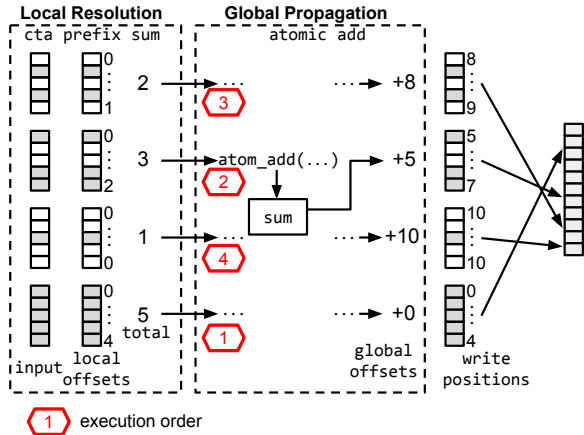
Local Resolution

cta prefix sum

0
⋮
1

2

0
⋮
2

3

0
⋮
0

1

0
⋮
4

5
total

input local offsets

Global Propagation

atomic add

... ... +8

3

atom_add(...) +5

2

sum

... ... +10

4

... ... +0

1

global offsets

8
⋮
9

5
⋮
7

10
⋮
10

0
⋮
4

write positions

1 execution order